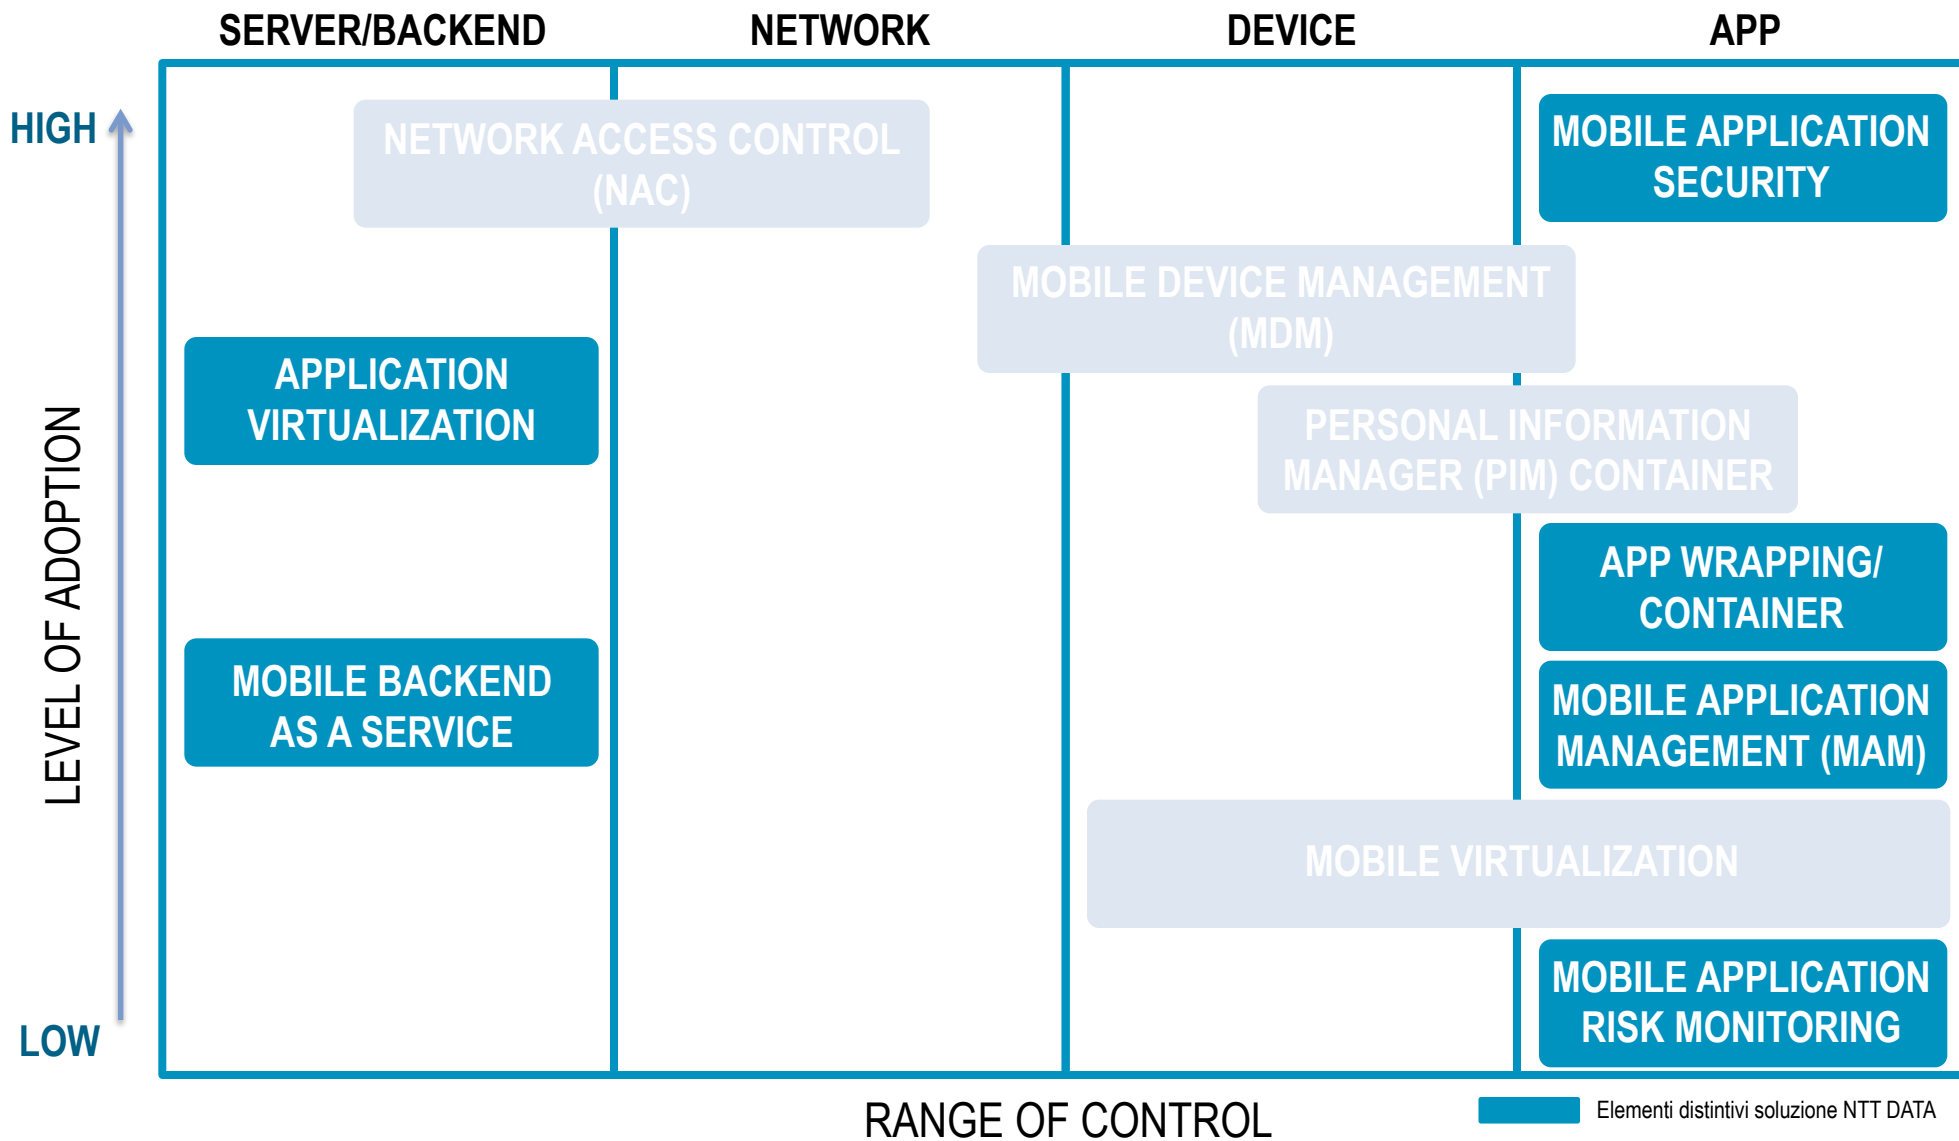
SERVER/BACKEND
NETWORK
DEVICE
APP

HIGH

NETWORK ACCESS CONTROL (NAC)

MOBILE APPLICATION SECURITY

MOBILE DEVICE MANAGEMENT (MDM)

APPLICATION VIRTUALIZATION

PERSONAL INFORMATION MANAGER (PIM) CONTAINER

APP WRAPPING/ CONTAINER

MOBILE BACKEND AS A SERVICE

MOBILE APPLICATION MANAGEMENT (MAM)

LEVEL OF ADOPTION

MOBILE VIRTUALIZATION

MOBILE APPLICATION RISK MONITORING

LOW

RANGE OF CONTROL

Elementi distintivi soluzione NTT DATA